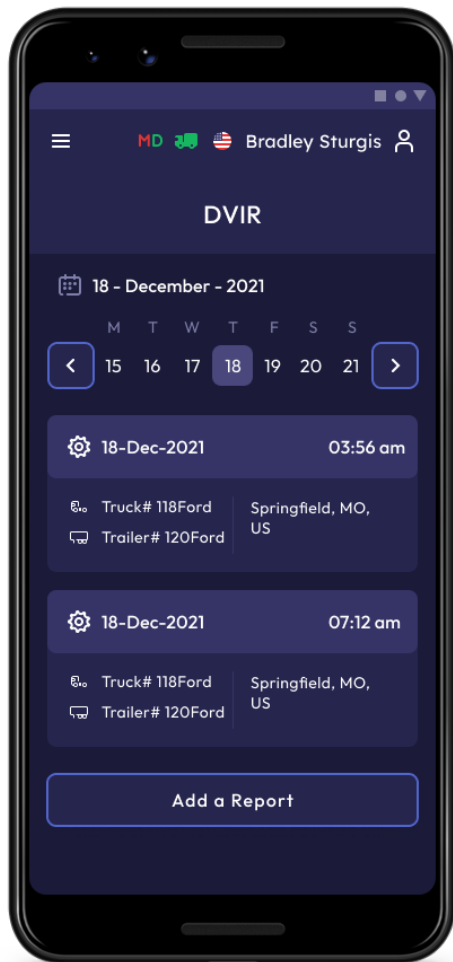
MD Bradley Sturgis

DVIR

18 - December - 2021

M T W T F S S
< 15 16 17 18 19 20 21 >

18-Dec-2021 03:56 am

Truck# 118Ford
Trailer# 120Ford
Springfield, MO, US

18-Dec-2021 07:12 am

Truck# 118Ford
Trailer# 120Ford
Springfield, MO, US

Add a Report